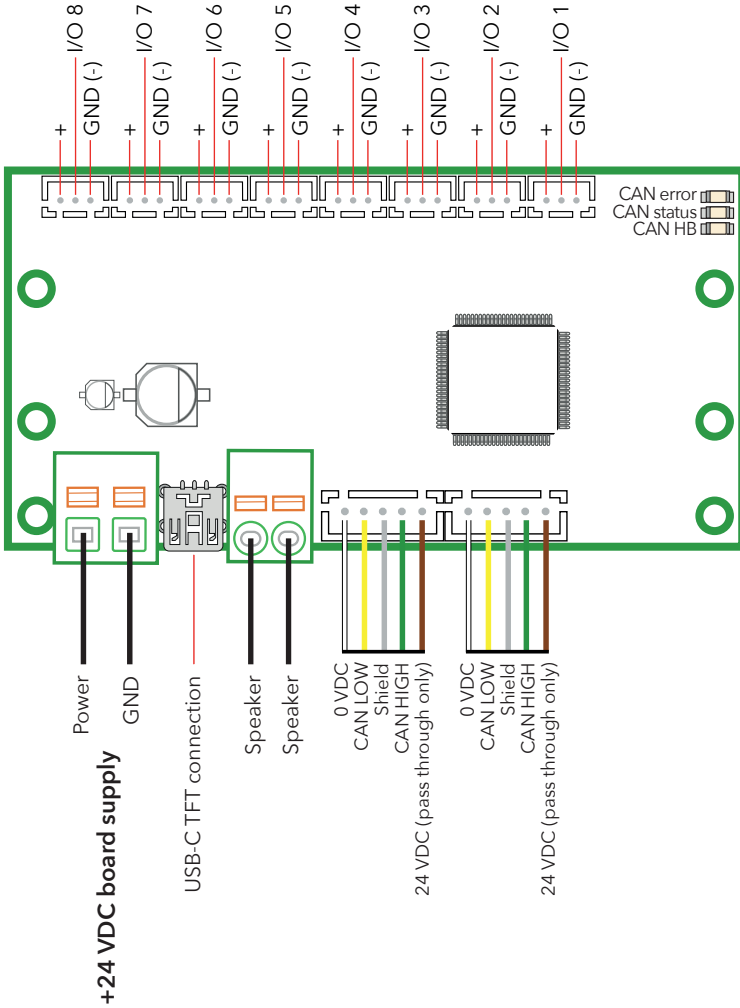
+
I/O 8
GND (-)
+
I/O 7
GND (-)
+
I/O 6
GND (-)
+
I/O 5
GND (-)
+
I/O 4
GND (-)
+
I/O 3
GND (-)
+
I/O 2
GND (-)
+
I/O 1
GND (-)

CAN error
CAN status
CAN HB

Power
GND
+24 VDC board supply

USB-C TFT connection

Speaker
Speaker

0 VDC
CAN LOW
Shield
CAN HIGH
24 VDC (pass through only)

0 VDC
CAN LOW
Shield
CAN HIGH
24 VDC (pass through only)